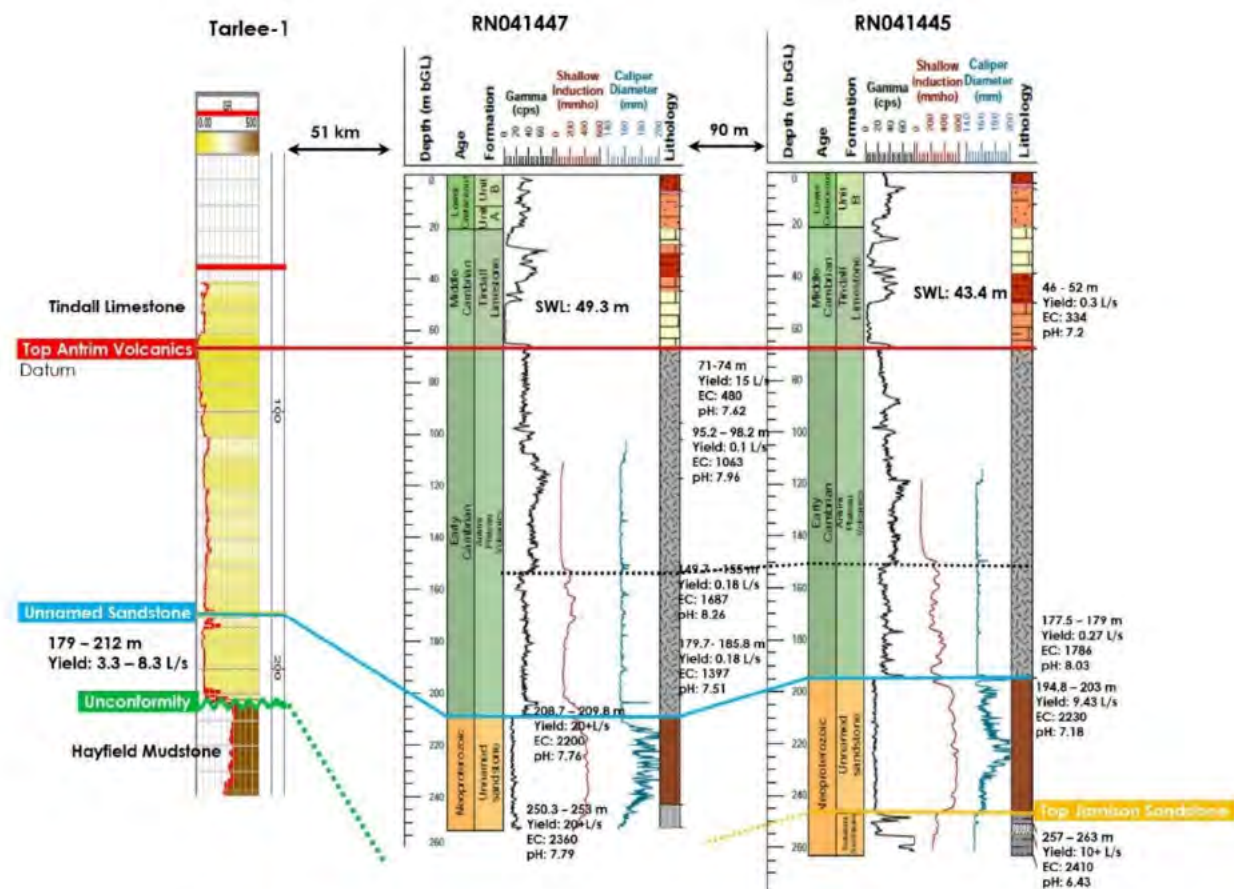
Tarlee-1

RN041447

RN041445

51 km

90 m

GR
0.00 500

Depth (m bGL)
Age
Formation
Gamma (cps)
Shallow Induction (mmho)
Caliper Diameter (mm)
Lithology

0 20 40 60 80
0 200 400 600 800
100 150 200 250

Lower Cretaceous
Unit B
Unit A
Middle Cambrian
Tindall Limestone
Early Cambrian
Antrim Plateau Volcanics
Neoproterozoic
Unnamed sandstone

0 20 40 60 80 100 120 140 160 180 200 220 240 260

SWL: 49.3 m

SWL: 43.4 m

Tindall Limestone

Top Antrim Volcanics
Datum

100

200

Unnamed Sandstone

179 – 212 m
Yield: 3.3 – 8.3 L/s

Unconformity

Hayfield Mudstone

71-74 m
Yield: 15 L/s
EC: 480
pH: 7.62

95.2 – 98.2 m
Yield: 0.1 L/s
EC: 1063
pH: 7.96

149.7 – 155 m
Yield: 0.18 L/s
EC: 1687
pH: 8.26

179.7- 185.8 m
Yield: 0.18 L/s
EC: 1397
pH: 7.51

208.7 – 209.8 m
Yield: 20+L/s
EC: 2200
pH: 7.76

250.3 – 253 m
Yield: 20+L/s
EC: 2360
pH: 7.79

46 - 52 m
Yield: 0.3 L/s
EC: 334
pH: 7.2

177.5 – 179 m
Yield: 0.27 L/s
EC: 1786
pH: 8.03

194.8 – 203 m
Yield: 9.43 L/s
EC: 2230
pH: 7.18

Top Jamison Sandstone

Jamison Sandstone

257 – 263 m
Yield: 10+ L/s
EC: 2410
pH: 6.43